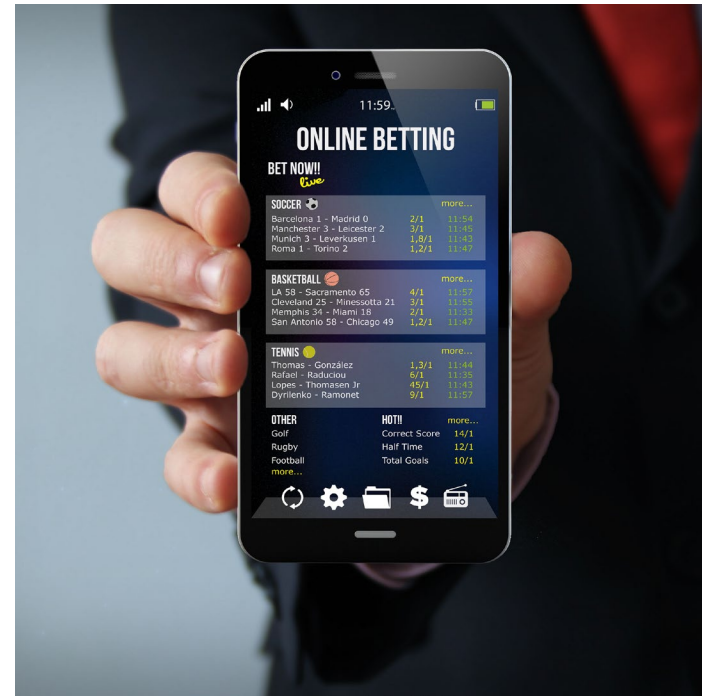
11:59

ONLINE BETTING

BET NOW!!
live

SOCCER more...

| | | |
|---|---|---|
| Barcelona 1 - Madrid 0 | 2/1 | 11:54 |
| Manchester 3 - Leicester 2 | 3/1 | 11:45 |
| Munich 3 - Leverkusen 1 | 1,8/1 | 11:43 |
| Roma 1 - Torino 2 | 1,2/1 | 11:47 |

BASKETBALL more...

| | | |
|---|---|---|
| LA 58 - Sacramento 65 | 4/1 | 11:57 |
| Cleveland 25 - Minessotta 21 | 3/1 | 11:55 |
| Memphis 34 - Miami 18 | 2/1 | 11:33 |
| San Antonio 58 - Chicago 49 | 1,2/1 | 11:47 |

TENNIS more...

| | | |
|---|---|---|
| Thomas - González | 1,3/1 | 11:44 |
| Rafael - Raduciou | 6/1 | 11:35 |
| Lopes - Thomasen Jr | 45/1 | 11:43 |
| Dyrilenko - Ramonet | 9/1 | 11:57 |

OTHER
Golf
Rugby
Football
more...

HOT!! more...

| | |
|---|---|
| Correct Score | 14/1 |
| Half Time | 12/1 |
| Total Goals | 10/1 |

$